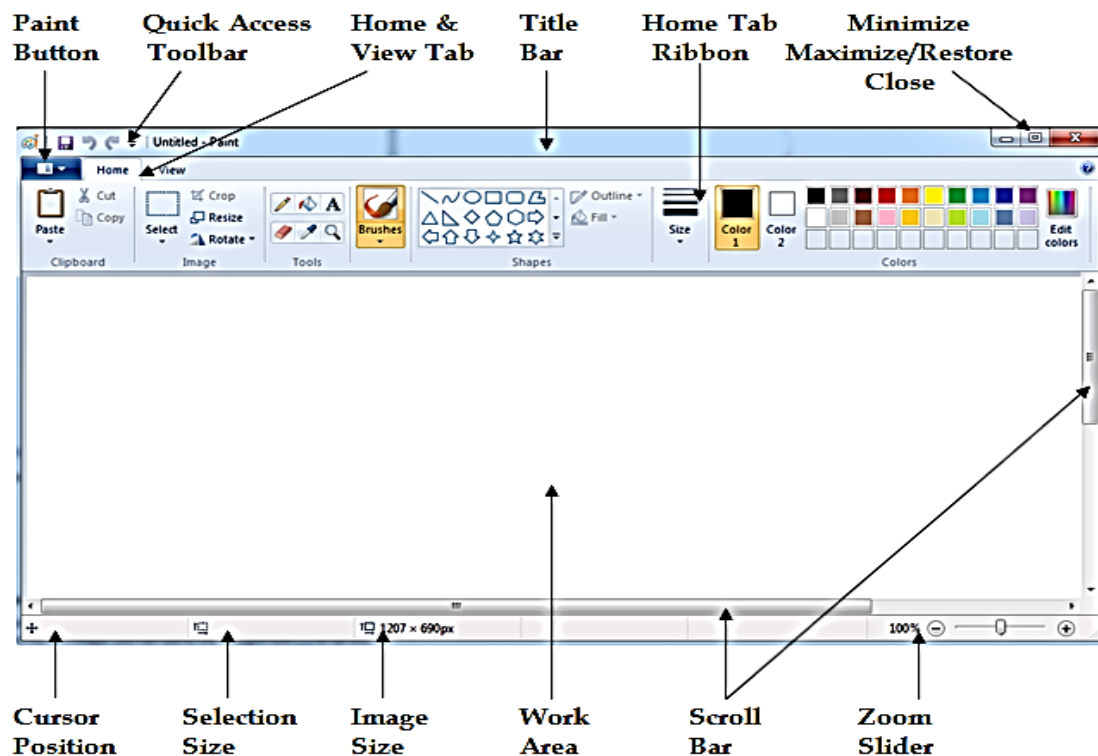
Paint Button

Quick Access Toolbar

Home & View Tab

Title Bar

Home Tab Ribbon

Minimize Maximize/Restore Close

Untitled - Paint

Home View

Paste Cut Copy
Clipboard

Select Crop Resize Rotate
Image

Tools

Brushes

Outline Fill
Shapes

Size

Color 1 Color 2

Edit colors
Colors

1207 × 690px

100%

Cursor Position

Selection Size

Image Size

Work Area

Scroll Bar

Zoom Slider